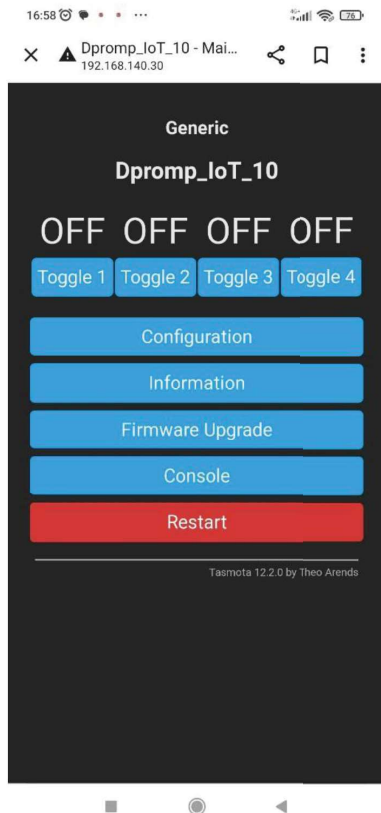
16:58 ··· 76

Dpromp_IoT_10 - Mai...
192.168.140.30

Generic

Dpromp_IoT_10

OFF OFF OFF OFF

Toggle 1 Toggle 2 Toggle 3 Toggle 4

Configuration

Information

Firmware Upgrade

Console

Restart

Tasmota 12.2.0 by Theo Arends